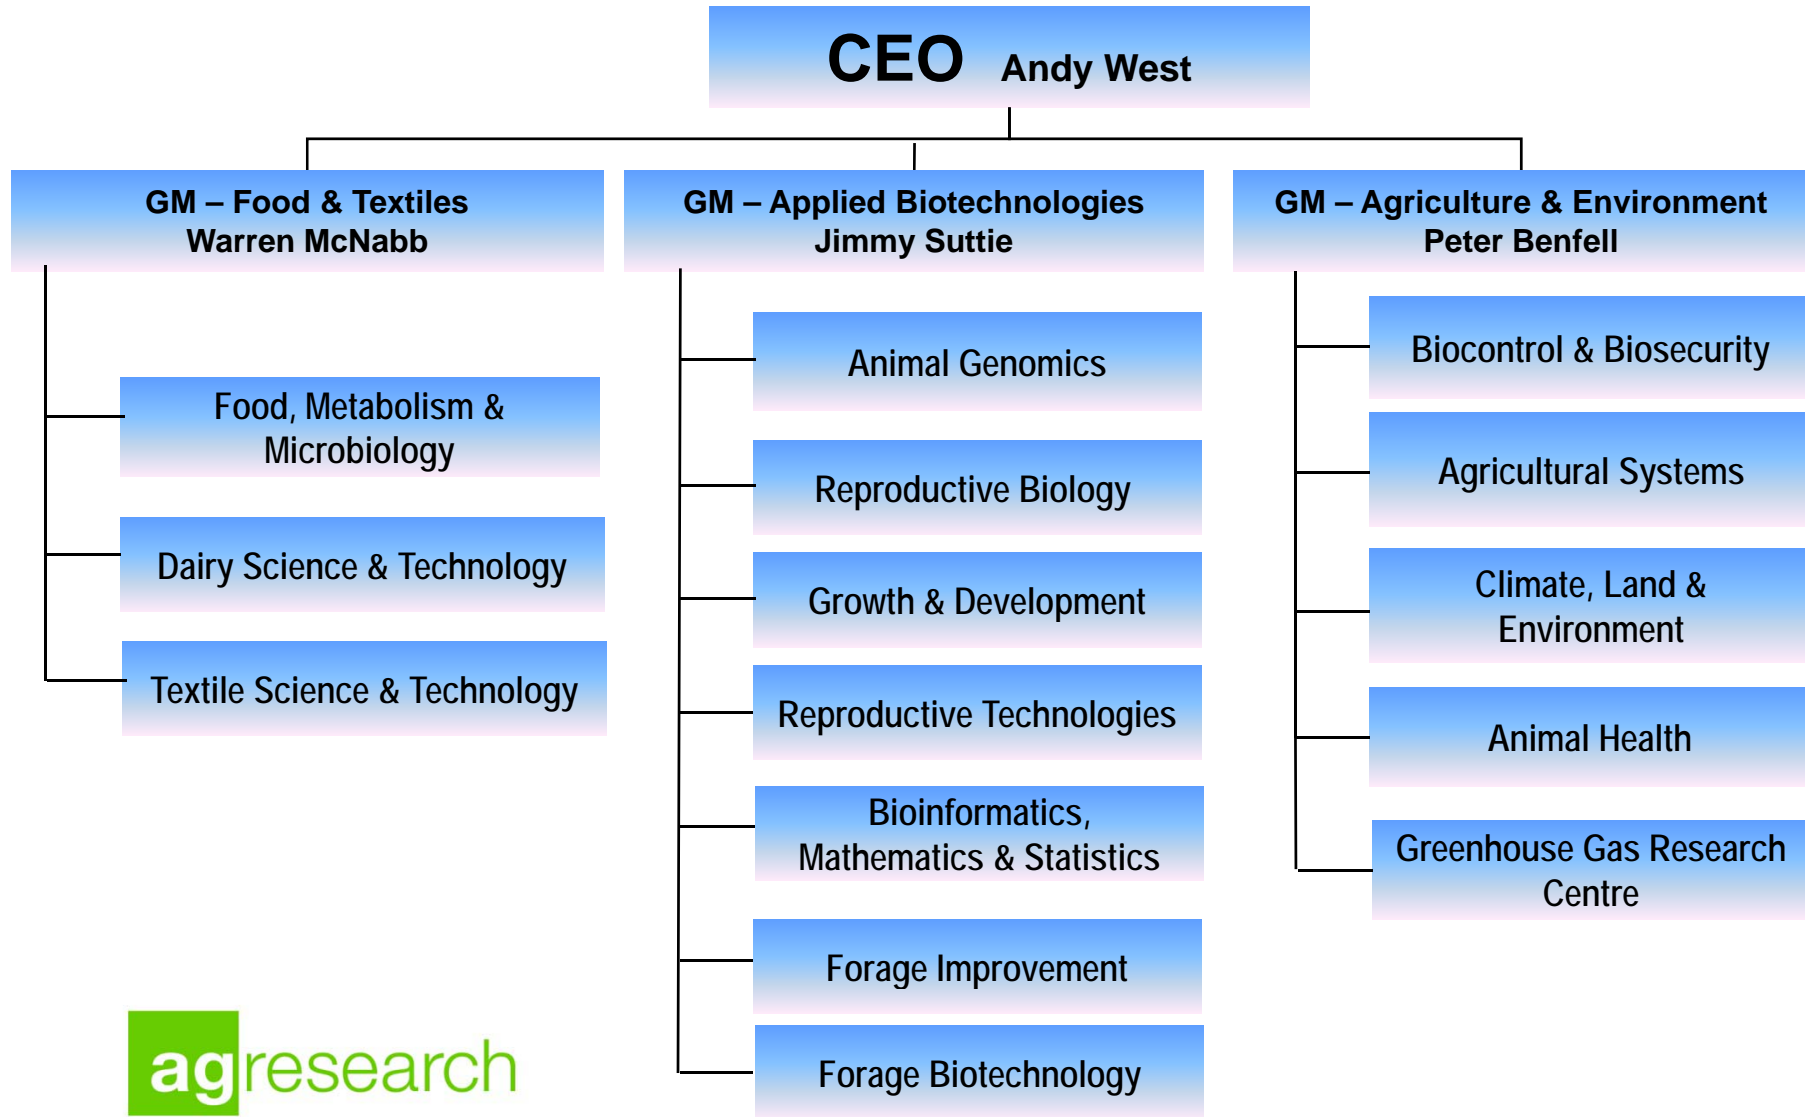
CEO Andy West

GM – Food & Textiles
Warren McNabb

Food, Metabolism & Microbiology

Dairy Science & Technology

Textile Science & Technology

GM – Applied Biotechnologies
Jimmy Suttie

Animal Genomics

Reproductive Biology

Growth & Development

Reproductive Technologies

Bioinformatics, Mathematics & Statistics

Forage Improvement

Forage Biotechnology

GM – Agriculture & Environment
Peter Benfell

Biocontrol & Biosecurity

Agricultural Systems

Climate, Land & Environment

Animal Health

Greenhouse Gas Research Centre

agresearch